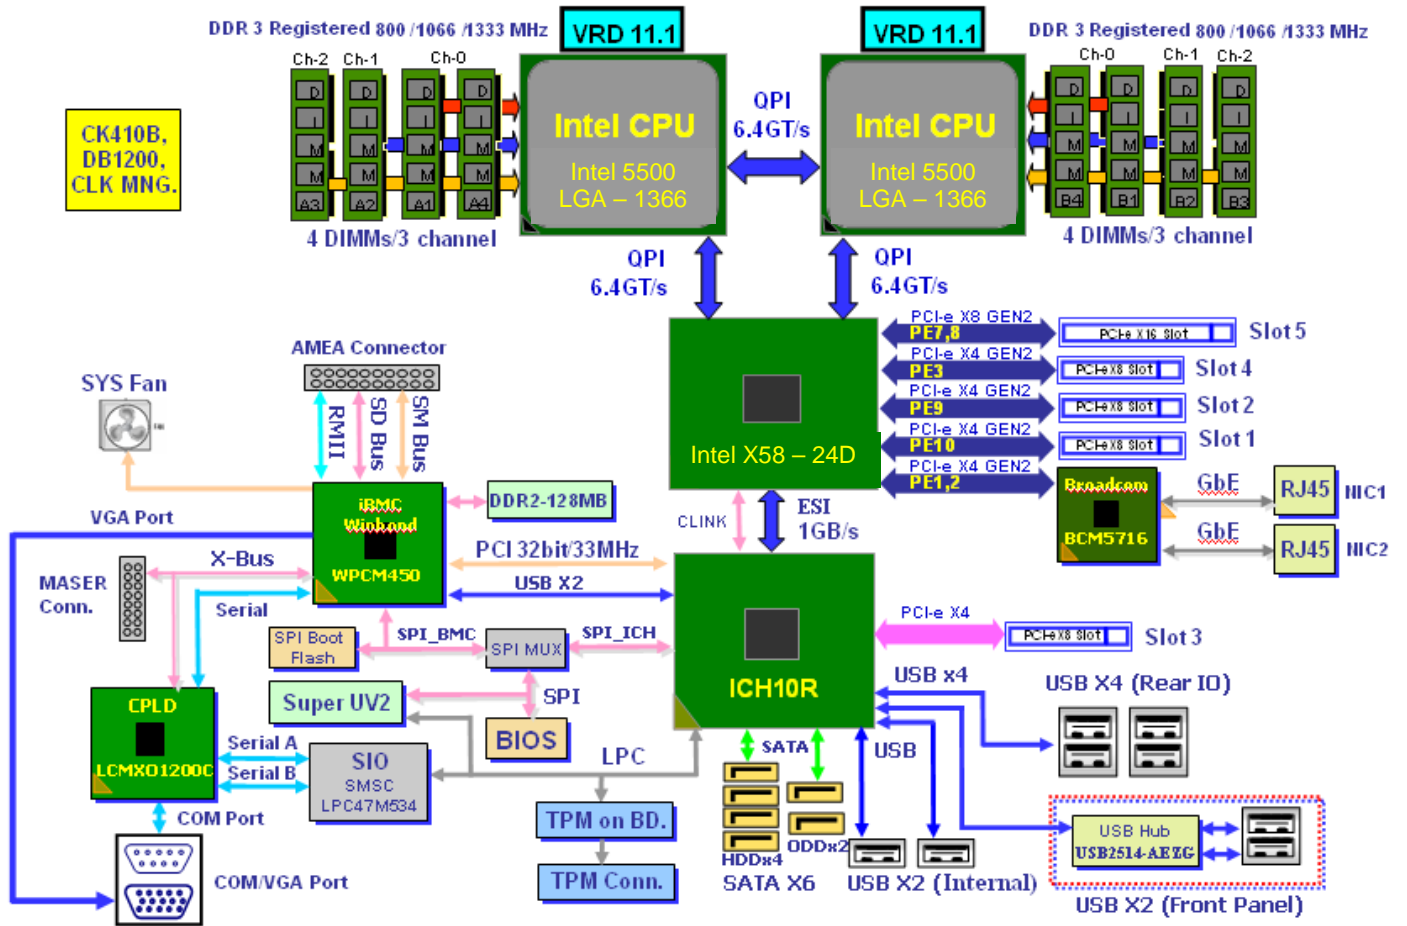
DDR 3 Registered 800 /1066 /1333 MHz

VRD 11.1

VRD 11.1

DDR 3 Registered 800 /1066 /1333 MHz

Ch-2 Ch-1 Ch-0

Ch-0 Ch-1 Ch-2

CK410B, DB1200, CLK MNG.

D I M M A3 D I M M A2 D I M M A1 D I M M A4

Intel CPU
Intel 5500
LGA – 1366

QPI
6.4GT/s

Intel CPU
Intel 5500
LGA – 1366

D I M M B4 D I M M B1 D I M M B2 D I M M B3

4 DIMMs/3 channel

4 DIMMs/3 channel

QPI
6.4GT/s

QPI
6.4GT/s

PCI-e X8 GEN2
PE7,8

PCI-e X16 Slot

Slot 5

PCI-e X4 GEN2
PE3

PCI-e X8 Slot

Slot 4

PCI-e X4 GEN2
PE9

PCI-e X8 Slot

Slot 2

PCI-e X4 GEN2
PE10

PCI-e X8 Slot

Slot 1

PCI-e X4 GEN2
PE1,2

AMEA Connector

SYS Fan

RMII
SD Bus
SM Bus

Intel X58 – 24D

Broadcom
BCM5716

GbE
GbE

RJ45 NIC1
RJ45 NIC2

VGA Port

iBMC
Winbond
WPCM450

DDR2-128MB

CLINK

ESI
1GB/s

MASER Conn.

X-Bus

PCI 32bit/33MHz

USB X2

Serial

SPI Boot Flash

SPI_BMC

SPI MUX

SPI_ICH

PCI-e X4

PCI-e X8 Slot

Slot 3

Super UV2

SPI

ICH10R

USB x4

USB X4 (Rear IO)

CPLD
LCMXO1200C

BIOS

Serial A
Serial B

SIO
SMSC
LPC47M534

LPC

SATA

USB

COM Port

TPM on BD.

USB Hub
USB2514-AEZG

HDDx4

ODDx2

TPM Conn.

COM/VGA Port

SATA X6

USB X2 (Internal)

USB X2 (Front Panel)